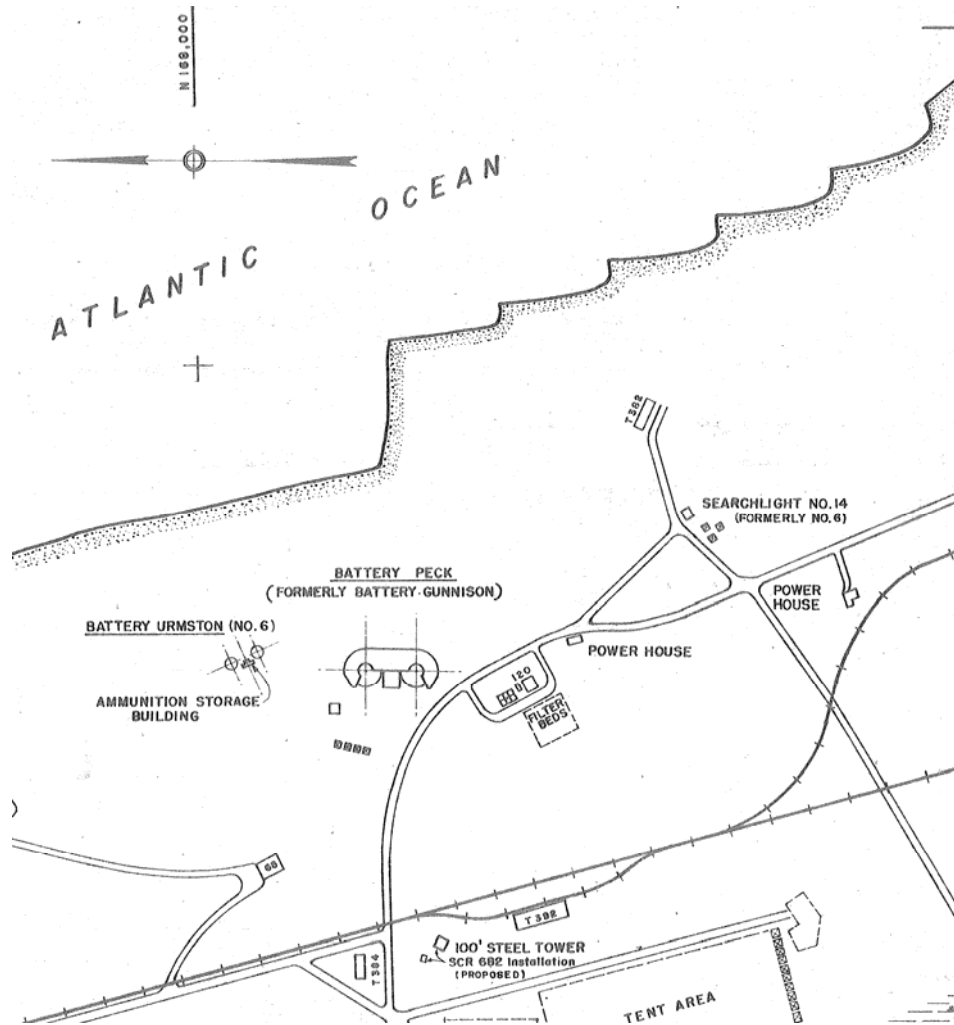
N 168,000

ATLANTIC OCEAN

T 382

SEARCHLIGHT NO. 14
(FORMERLY NO. 6)

BATTERY PECK
(FORMERLY BATTERY GUNNISON)

POWER HOUSE

BATTERY URMSTON (NO. 6)

POWER HOUSE

120

AMMUNITION STORAGE BUILDING

FILTER BEDS

68

T 392

100' STEEL TOWER
SCR 682 Installation
(PROPOSED)

T 384

TENT AREA